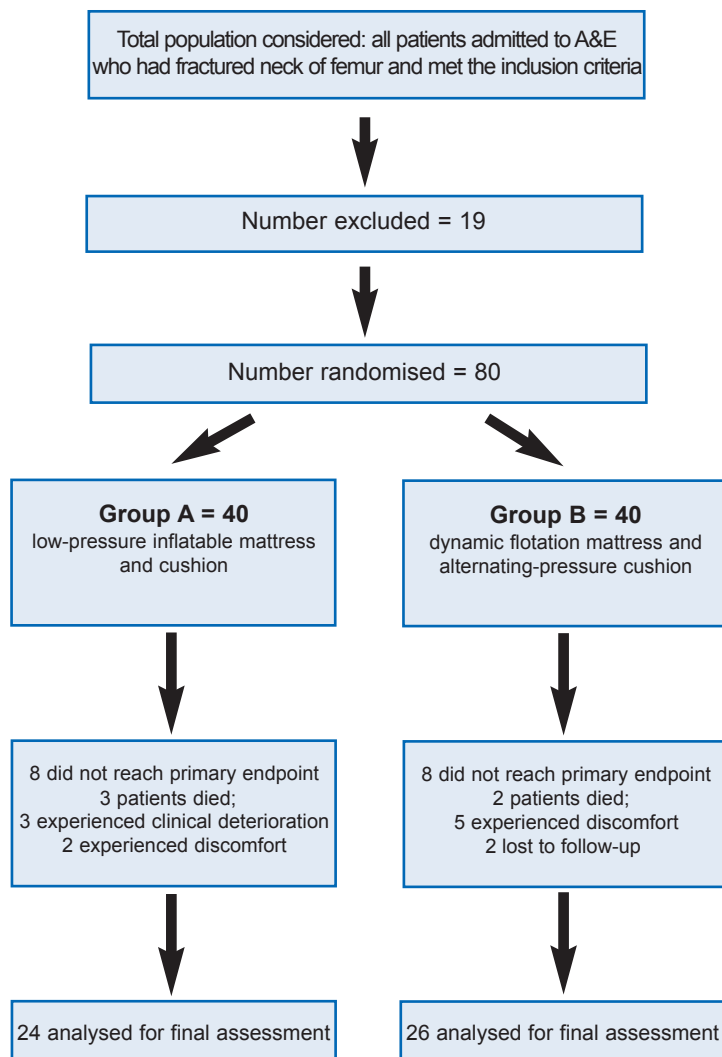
Total population considered: all patients admitted to A&E who had fractured neck of femur and met the inclusion criteria

Number excluded = 19

Number randomised = 80

**Group A = 40**
low-pressure inflatable mattress and cushion

**Group B = 40**
dynamic flotation mattress and alternating-pressure cushion

8 did not reach primary endpoint
3 patients died;
3 experienced clinical deterioration
2 experienced discomfort

8 did not reach primary endpoint
2 patients died;
5 experienced discomfort
2 lost to follow-up

24 analysed for final assessment

26 analysed for final assessment